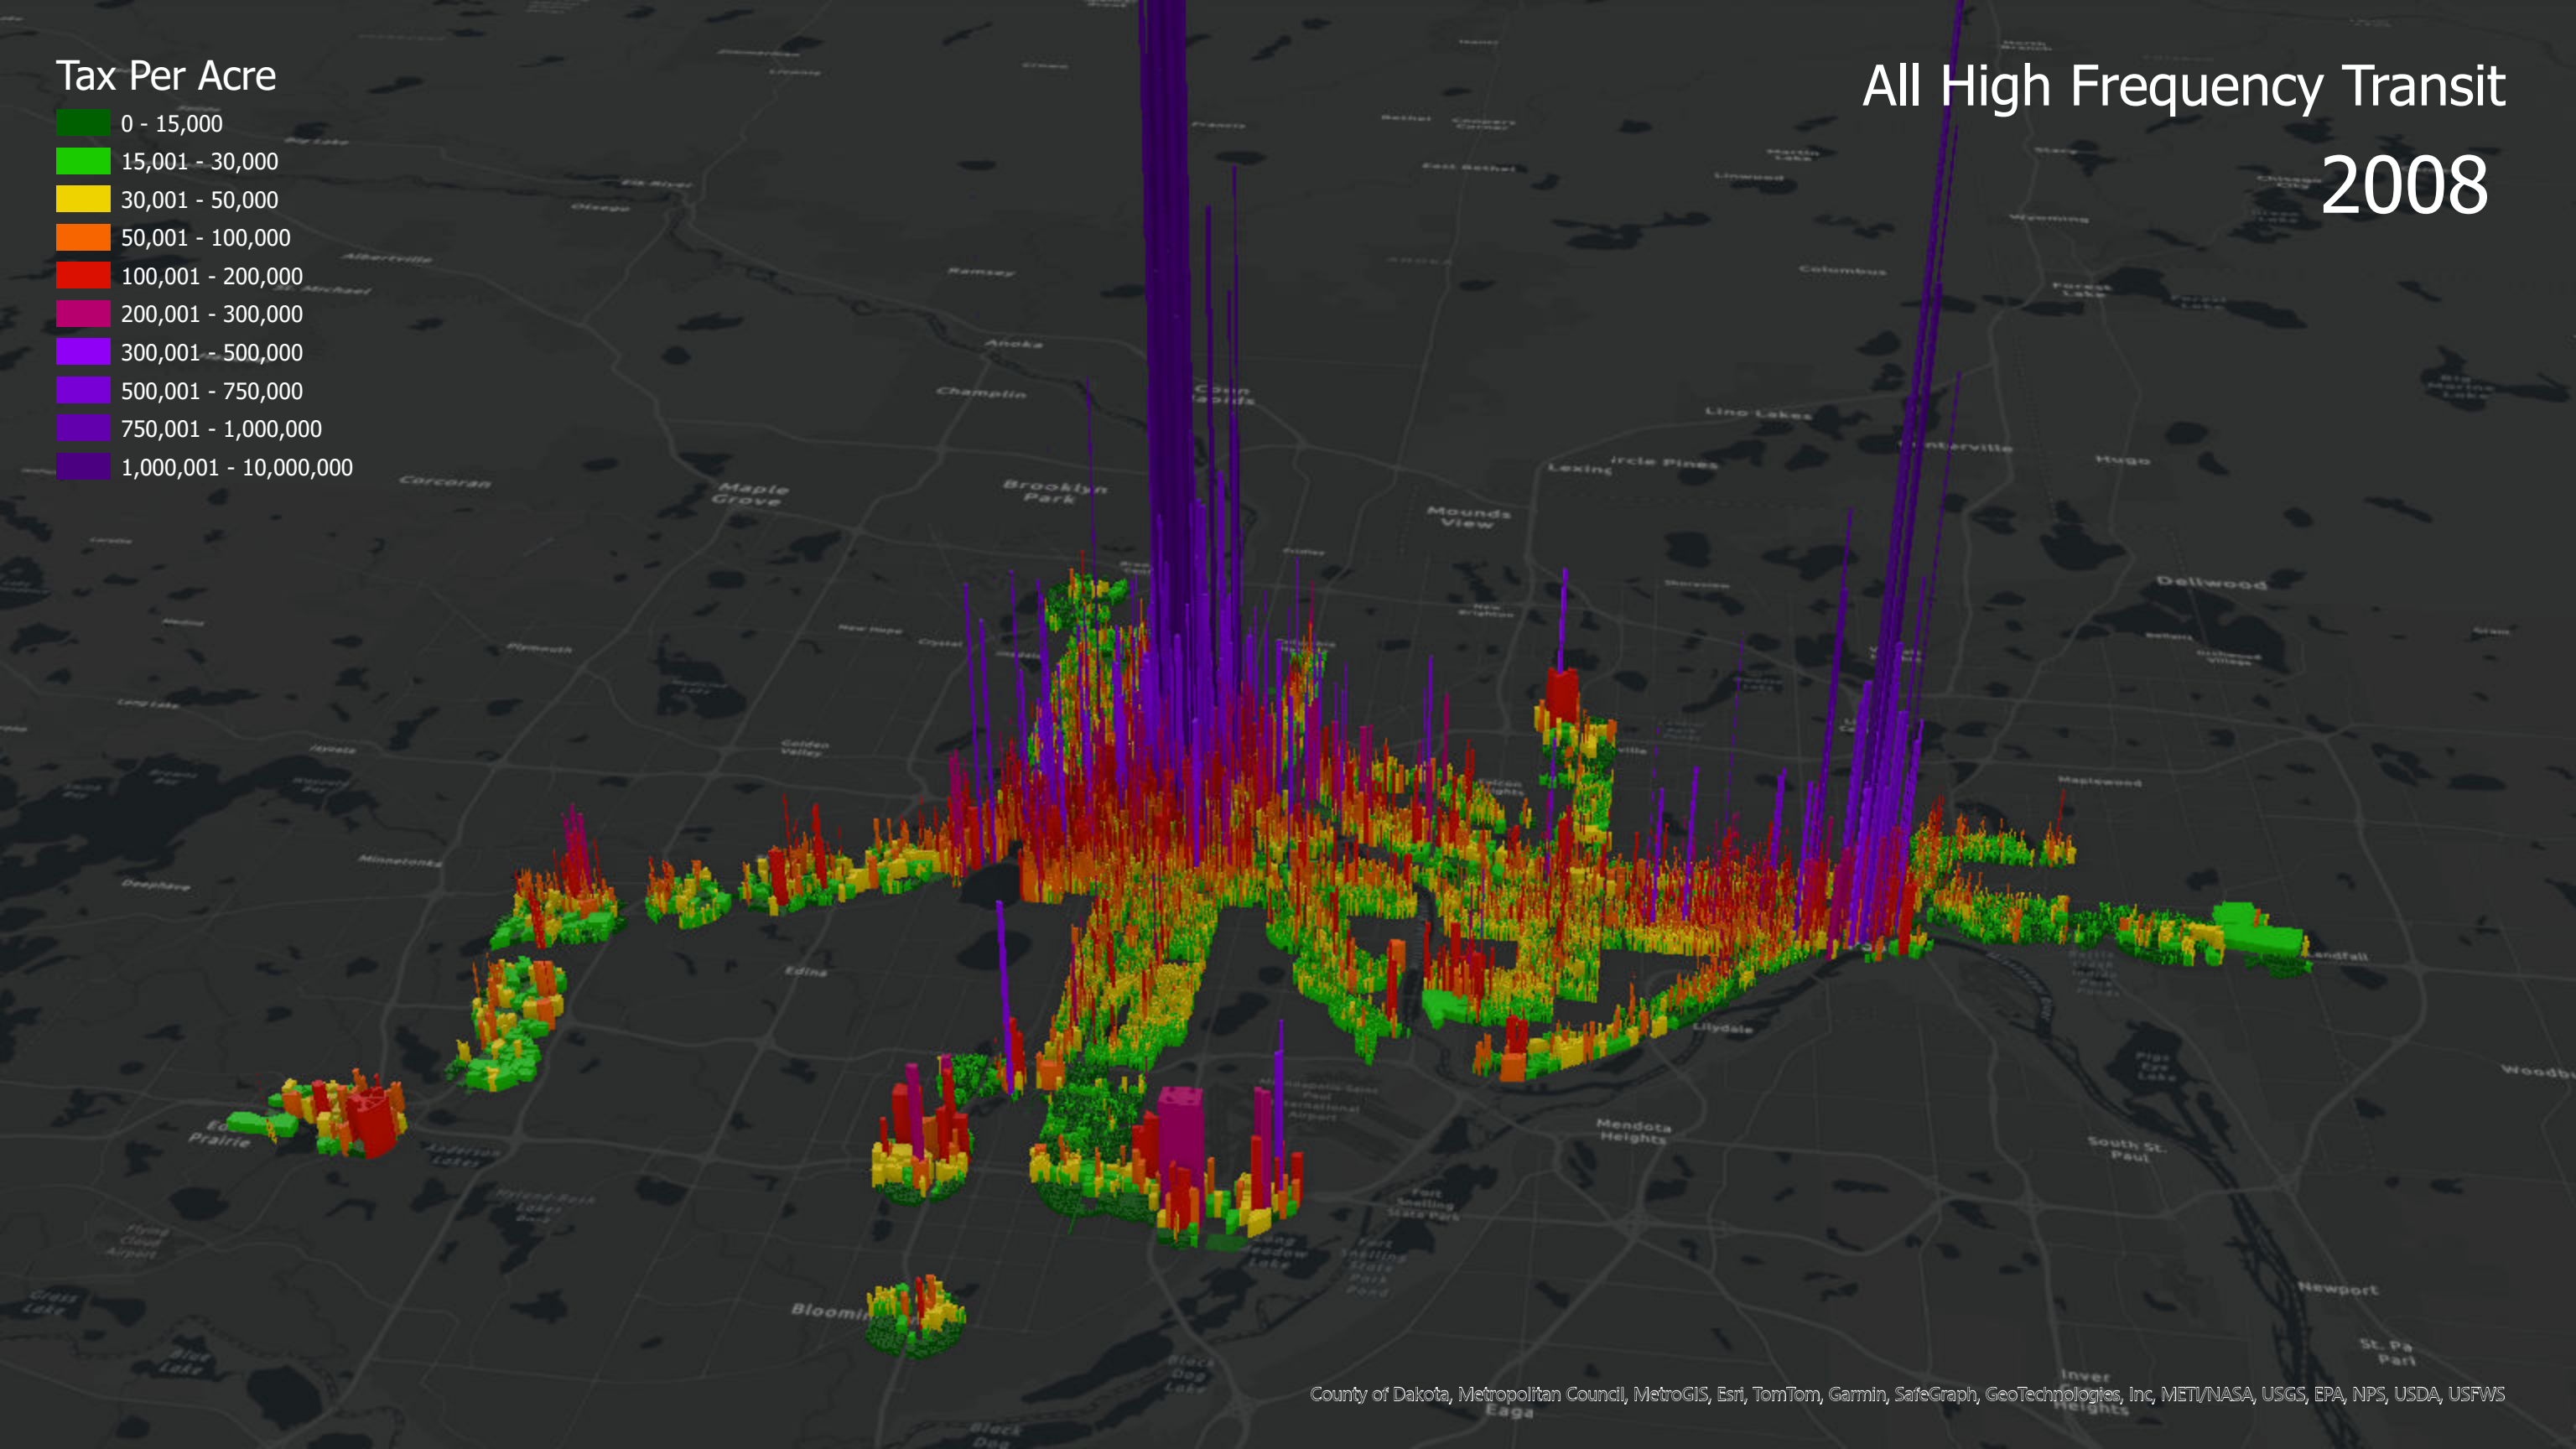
Tax Per Acre
0 - 15,000
15,001 - 30,000
30,001 - 50,000
50,001 - 100,000
100,001 - 200,000
200,001 - 300,000
300,001 - 500,000
500,001 - 750,000
750,001 - 1,000,000
1,000,001 - 10,000,000

All High Frequency Transit
2008

Anoka
Champlin
Coon Rapids
Ramsey
Corcoran
Maple Grove
Brooklyn Park
Mounds View
Lino Lakes
Centerville
Hugo
Columbus
Forest Lake
Dellwood
Plymouth
Minnetonka
Deephaven
Edina
Eden Prairie
Bloomington
Mendota Heights
Eagan
Lilydale
Maplewood
Landfall
South St. Paul
Newport
Inver Grove Heights

County of Dakota, Metropolitan Council, MetroGIS, Esri, TomTom, Garmin, SafeGraph, GeoTechnologies, Inc, METI/NASA, USGS, EPA, NPS, USDA, USFWS